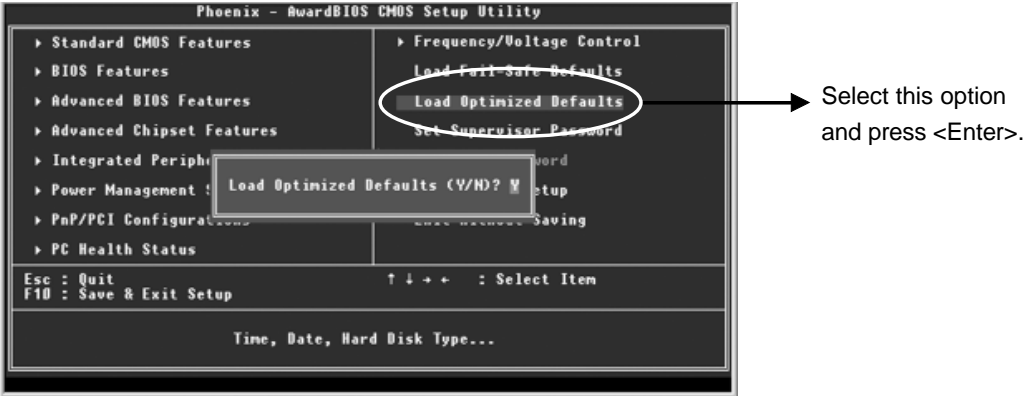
Phoenix - AwardBIOS CMOS Setup Utility

▸ Standard CMOS Features
▸ BIOS Features
▸ Advanced BIOS Features
▸ Advanced Chipset Features
▸ Integrated Periph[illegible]
▸ Power Management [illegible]
▸ PnP/PCI Configura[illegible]
▸ PC Health Status

▸ Frequency/Voltage Control
Load Fail-Safe Defaults
Load Optimized Defaults
Set Supervisor Password
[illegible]word
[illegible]etup
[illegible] Saving

Load Optimized Defaults (Y/N)? Y

Esc : Quit
F10 : Save & Exit Setup

↑ ↓ → ← : Select Item

Time, Date, Hard Disk Type...

Select this option and press <Enter>.